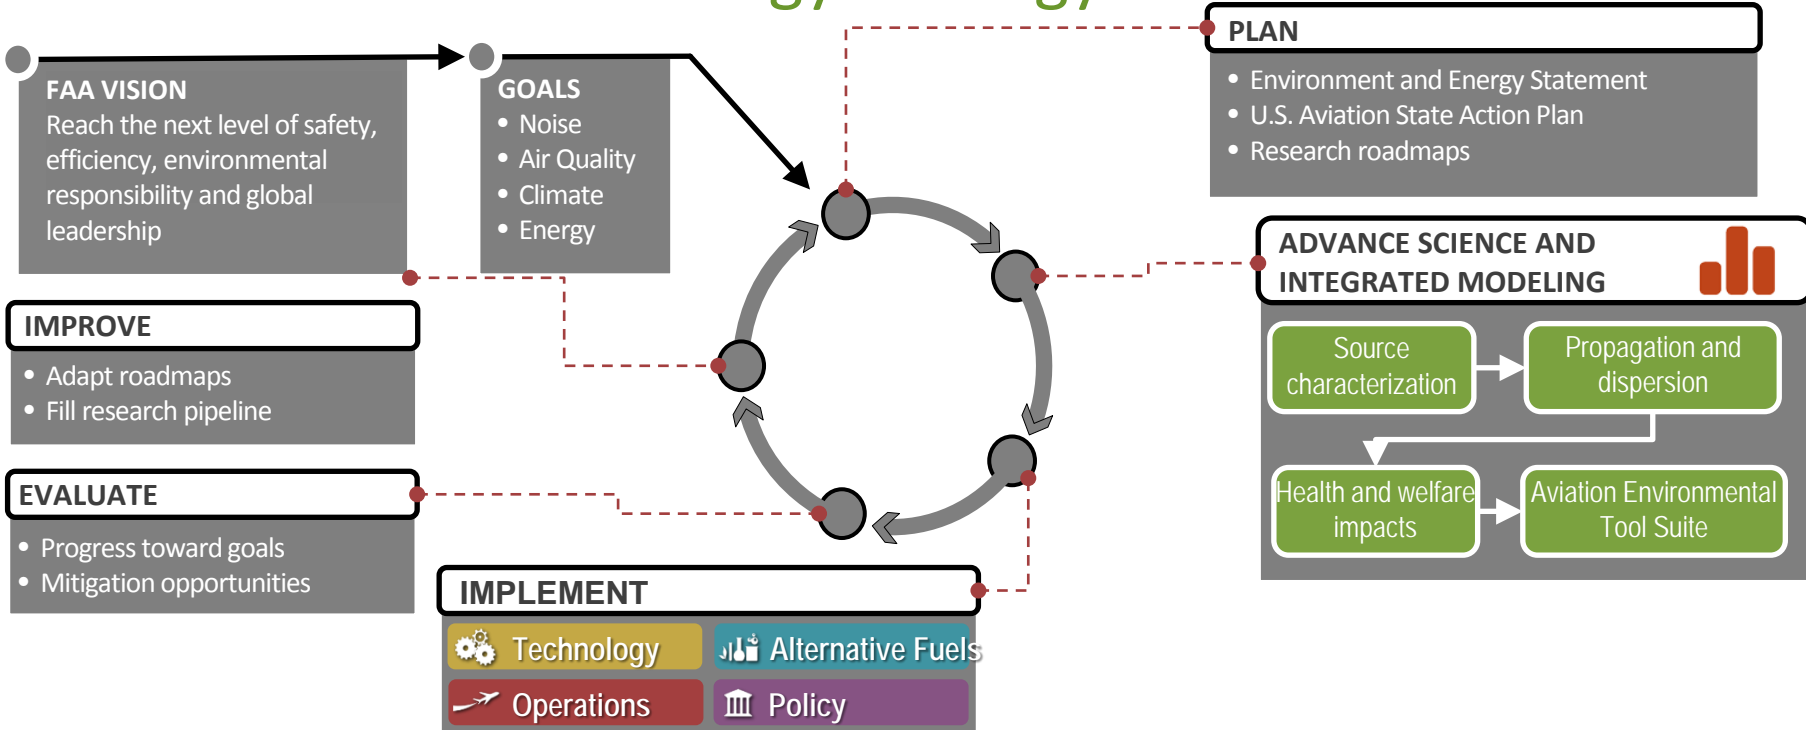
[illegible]

FAA VISION
Reach the next level of safety, efficiency, environmental responsibility and global leadership

GOALS
• Noise
• Air Quality
• Climate
• Energy

PLAN
• Environment and Energy Statement
• U.S. Aviation State Action Plan
• Research roadmaps

ADVANCE SCIENCE AND INTEGRATED MODELING

Source characterization

Propagation and dispersion

Health and welfare impacts

Aviation Environmental Tool Suite

IMPROVE
• Adapt roadmaps
• Fill research pipeline

EVALUATE
• Progress toward goals
• Mitigation opportunities

IMPLEMENT

Technology

Alternative Fuels

Operations

Policy